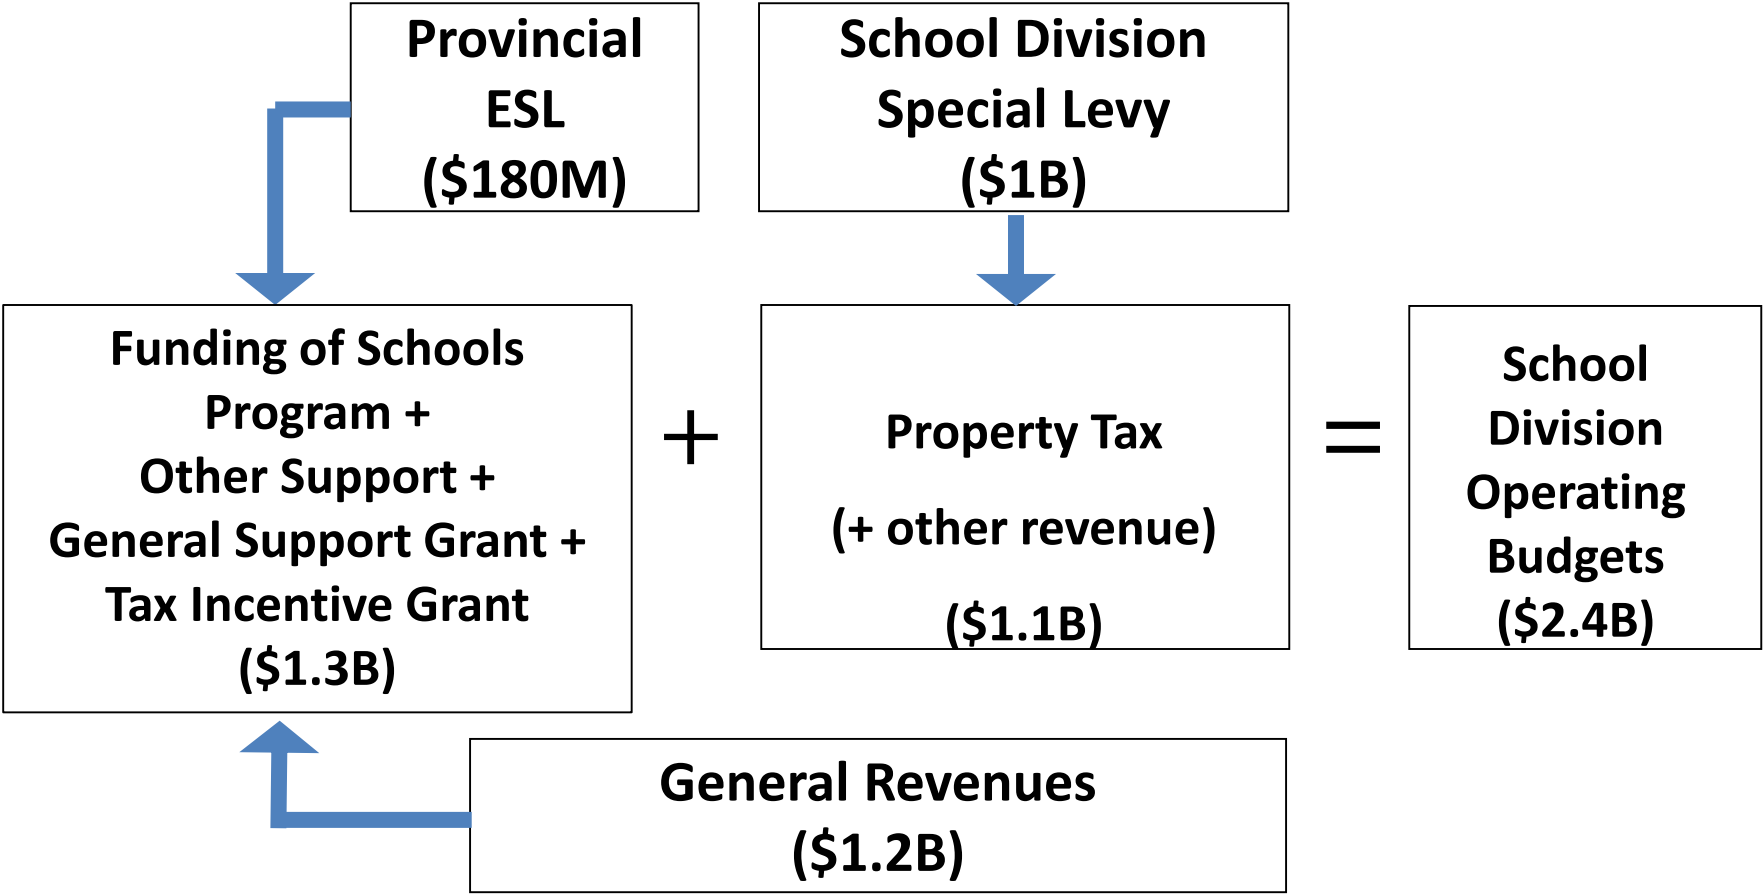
Provincial ESL (\$180M)

School Division Special Levy (\$1B)

Funding of Schools Program +
Other Support +
General Support Grant +
Tax Incentive Grant
(\$1.3B)

+

Property Tax

(+ other revenue)

(\$1.1B)

=

School Division Operating Budgets (\$2.4B)

General Revenues (\$1.2B)